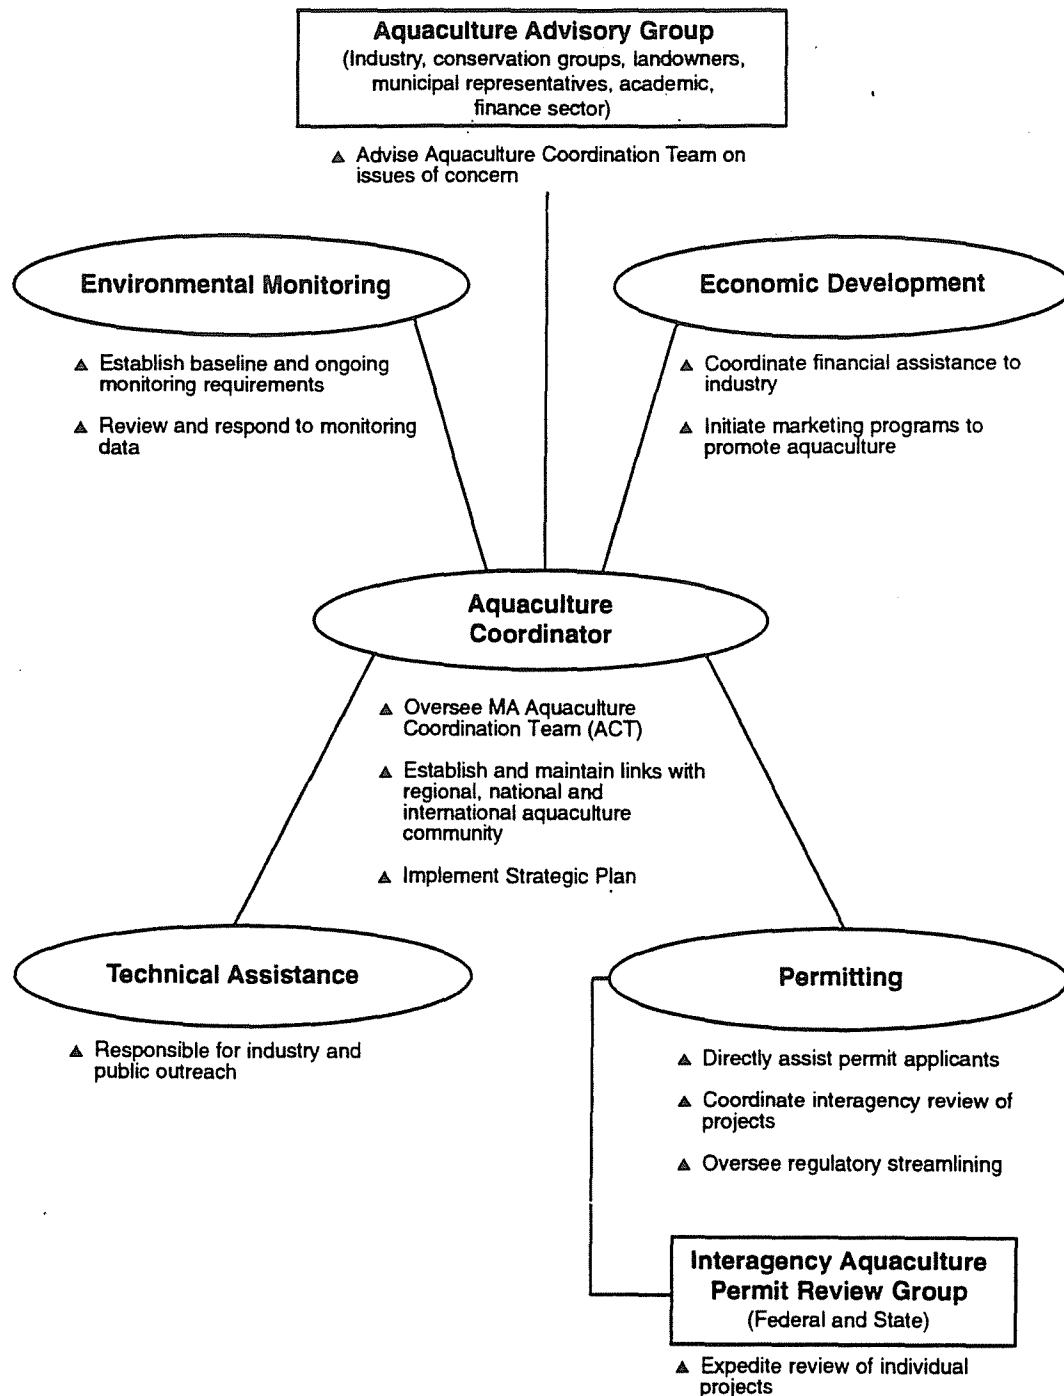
Aquaculture Advisory Group
(Industry, conservation groups, landowners, municipal representatives, academic, finance sector)

▲ Advise Aquaculture Coordination Team on issues of concern

Environmental Monitoring

▲ Establish baseline and ongoing monitoring requirements

▲ Review and respond to monitoring data

Economic Development

▲ Coordinate financial assistance to industry

▲ Initiate marketing programs to promote aquaculture

Aquaculture Coordinator

▲ Oversee MA Aquaculture Coordination Team (ACT)

▲ Establish and maintain links with regional, national and international aquaculture community

▲ Implement Strategic Plan

Technical Assistance

▲ Responsible for industry and public outreach

Permitting

▲ Directly assist permit applicants

▲ Coordinate interagency review of projects

▲ Oversee regulatory streamlining

Interagency Aquaculture Permit Review Group
(Federal and State)

▲ Expedite review of individual projects